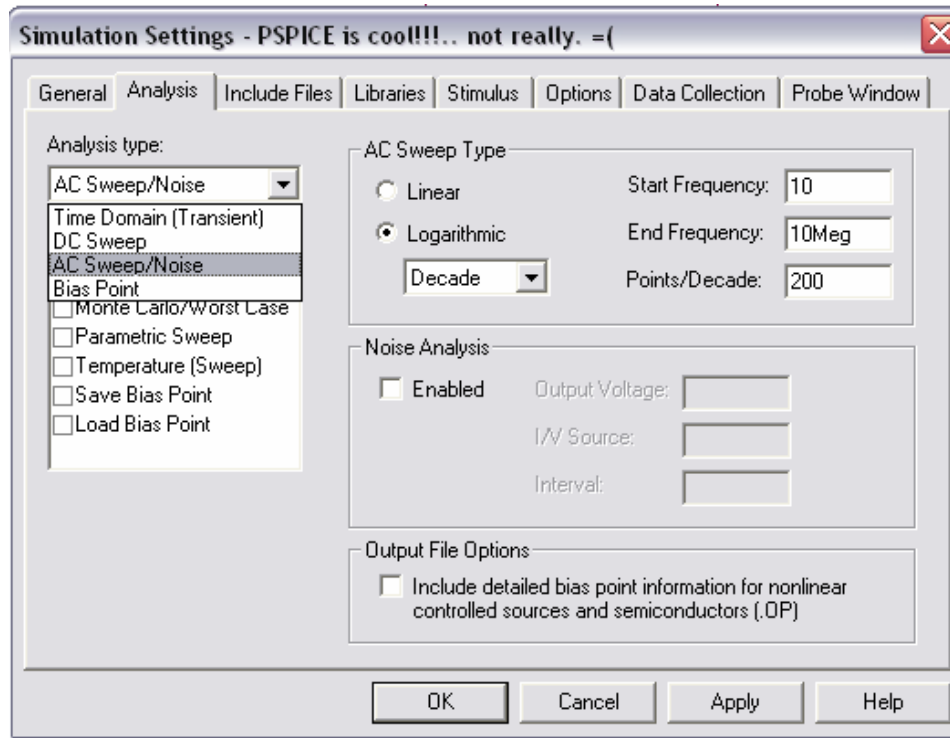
Simulation Settings - PSPICE is cool!!!.. not really. =(

General | Analysis | Include Files | Libraries | Stimulus | Options | Data Collection | Probe Window

Analysis type:

AC Sweep/Noise

Time Domain (Transient)
DC Sweep
AC Sweep/Noise
Bias Point

Monte Carlo/Worst Case
Parametric Sweep
Temperature (Sweep)
Save Bias Point
Load Bias Point

AC Sweep Type

Linear

Logarithmic

Decade

Start Frequency: 10

End Frequency: 10Meg

Points/Decade: 200

Noise Analysis

Enabled

Output Voltage:

I/V Source:

Interval:

Output File Options

Include detailed bias point information for nonlinear controlled sources and semiconductors (.OP)

OK | Cancel | Apply | Help